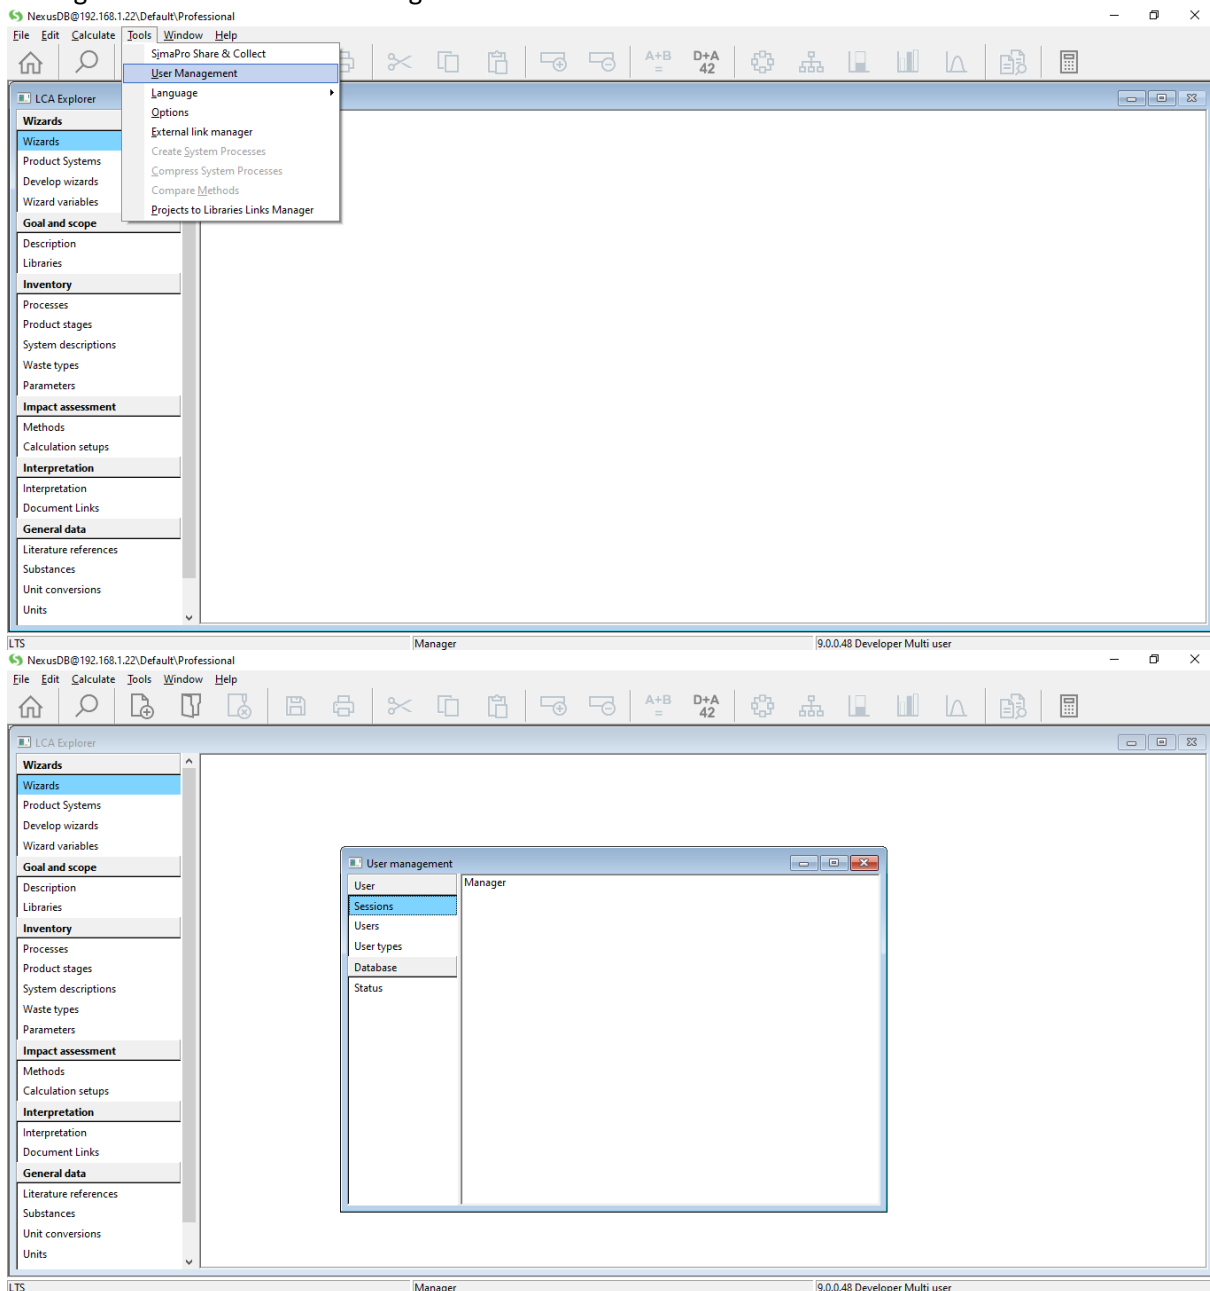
NexusDB@192.168.1.22\Default\Professional
File Edit Calculate Tools Window Help
SimaPro Share & Collect
User Management
Language
Options
External link manager
Create System Processes
Compress System Processes
Compare Methods
Projects to Libraries Links Manager
A+B =
D+A 42
LCA Explorer
Wizards
Wizards
Product Systems
Develop wizards
Wizard variables
Goal and scope
Description
Libraries
Inventory
Processes
Product stages
System descriptions
Waste types
Parameters
Impact assessment
Methods
Calculation setups
Interpretation
Interpretation
Document Links
General data
Literature references
Substances
Unit conversions
Units
LTS
Manager
9.0.0.48 Developer Multi user

NexusDB@192.168.1.22\Default\Professional
File Edit Calculate Tools Window Help
A+B =
D+A 42
LCA Explorer
Wizards
Wizards
Product Systems
Develop wizards
Wizard variables
Goal and scope
Description
Libraries
Inventory
Processes
Product stages
System descriptions
Waste types
Parameters
Impact assessment
Methods
Calculation setups
Interpretation
Interpretation
Document Links
General data
Literature references
Substances
Unit conversions
Units
User management
User
Sessions
Users
User types
Database
Status
Manager
LTS
Manager
9.0.0.48 Developer Multi user